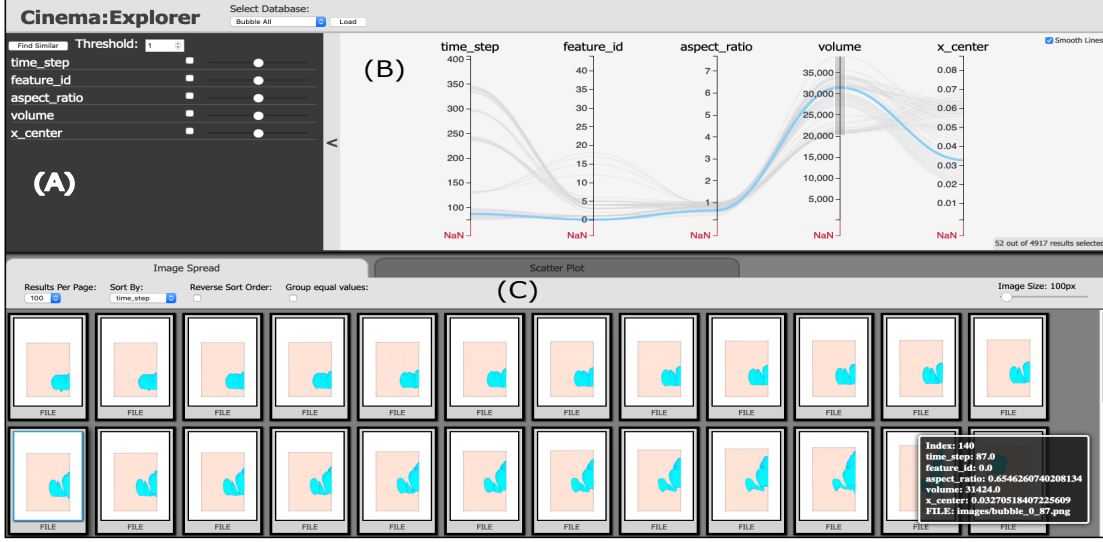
Cinema:Explorer

Select Database:
Bubble All
Load

Find Similar
Threshold: 1
time_step
feature_id
aspect_ratio
volume
x_center

(A)

<

(B)

Smooth Lines

| time_step | feature_id | aspect_ratio | volume | x_center |
|---|---|---|---|---|
| 400 | 40 | 7 | 35,000 | 0.08 |
| 350 | 35 | 6 | 30,000 | 0.07 |
| 300 | 30 | 5 | 25,000 | 0.06 |
| 250 | 25 | 4 | 20,000 | 0.05 |
| 200 | 20 | 3 | 15,000 | 0.04 |
| 150 | 15 | 2 | 10,000 | 0.03 |
| 100 | 10 | 1 | 5,000 | 0.02 |
| 50 | 5 | | | 0.01 |
| | 0 | | | |
| NaN | NaN | NaN | NaN | NaN |

52 out of 4917 results selected

Image Spread
Scatter Plot

(C)

Results Per Page: 100
Sort By: time_step
Reverse Sort Order:
Group equal values:
Image Size: 100px

FILE FILE FILE FILE FILE FILE FILE FILE FILE FILE FILE FILE
FILE FILE FILE FILE FILE FILE FILE FILE FILE FILE FILE

Index: 140
time_step: 87.0
feature_id: 0.0
aspect_ratio: 0.6546260740208134
volume: 31424.0
x_center: 0.03270518407225609
FILE: images/bubble_0_87.png